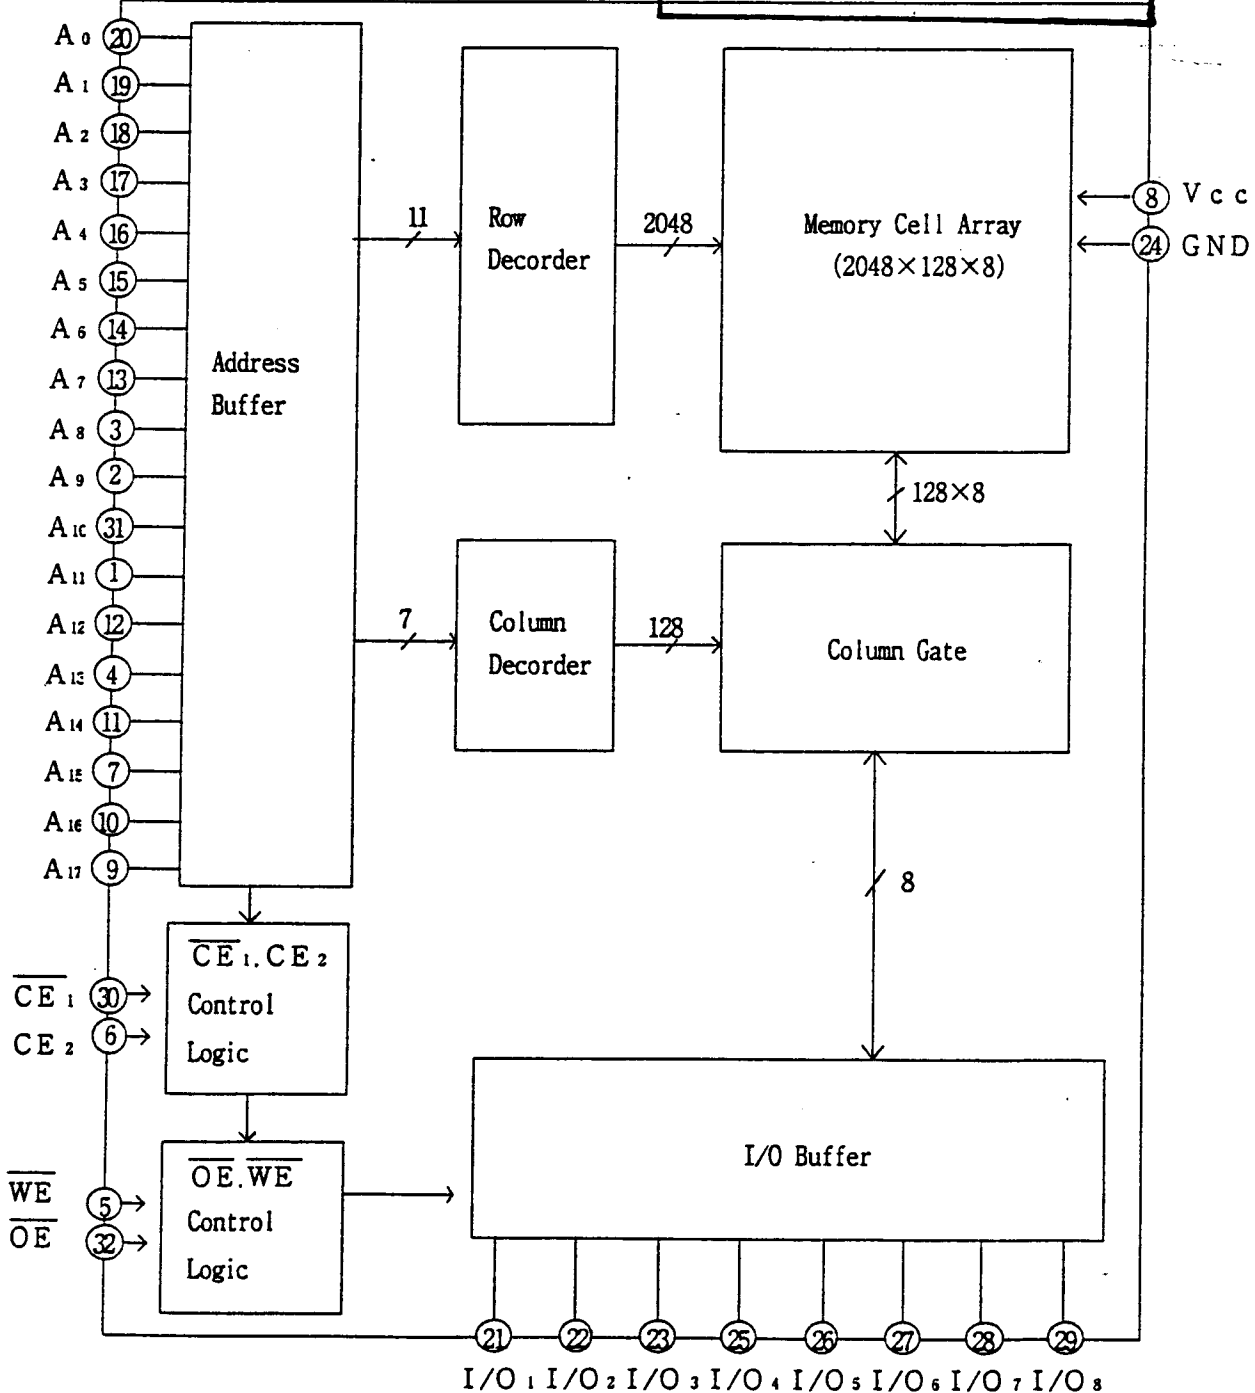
$A_0$ 20
$A_1$ 19
$A_2$ 18
$A_3$ 17
$A_4$ 16
$A_5$ 15
$A_6$ 14
$A_7$ 13
$A_8$ 3
$A_9$ 2
$A_{10}$ 31
$A_{11}$ 1
$A_{12}$ 12
$A_{13}$ 4
$A_{14}$ 11
$A_{15}$ 7
$A_{16}$ 10
$A_{17}$ 9

Address Buffer

11

Row Decorder

2048

Memory Cell Array (2048×128×8)

8 Vcc
24 GND

128×8

7

Column Decorder

128

Column Gate

8

$\overline{CE}_1$ 30
$CE_2$ 6

$\overline{CE}_1$.$CE_2$ Control Logic

$\overline{WE}$ 5
$\overline{OE}$ 32

$\overline{OE}$.$\overline{WE}$ Control Logic

I/O Buffer

21 22 23 25 26 27 28 29
$I/O_1$ $I/O_2$ $I/O_3$ $I/O_4$ $I/O_5$ $I/O_6$ $I/O_7$ $I/O_8$